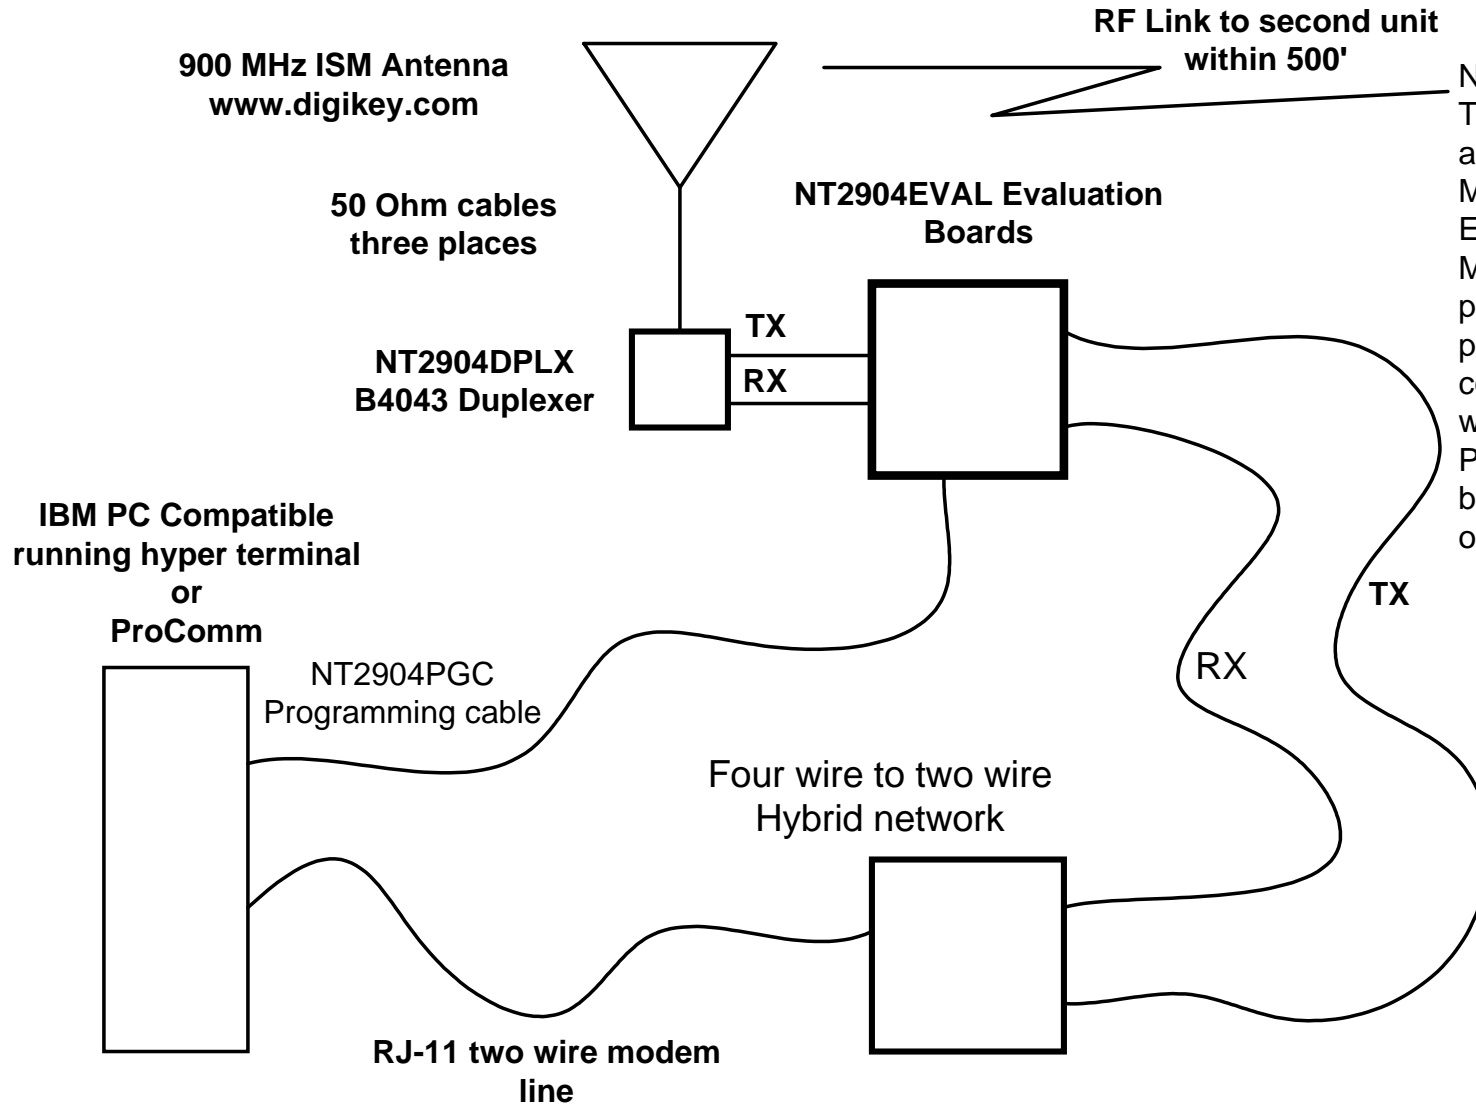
RF Link to second unit within 500'

900 MHz ISM Antenna
www.digikey.com

N
T
a
M
E
M
p
p
c
w
P
b
o

50 Ohm cables three places

NT2904EVAL Evaluation Boards

TX

RX

NT2904DPLX
B4043 Duplexer

IBM PC Compatible running hyper terminal or ProComm

TX

RX

NT2904PGC
Programming cable

Four wire to two wire
Hybrid network

RJ-11 two wire modem line